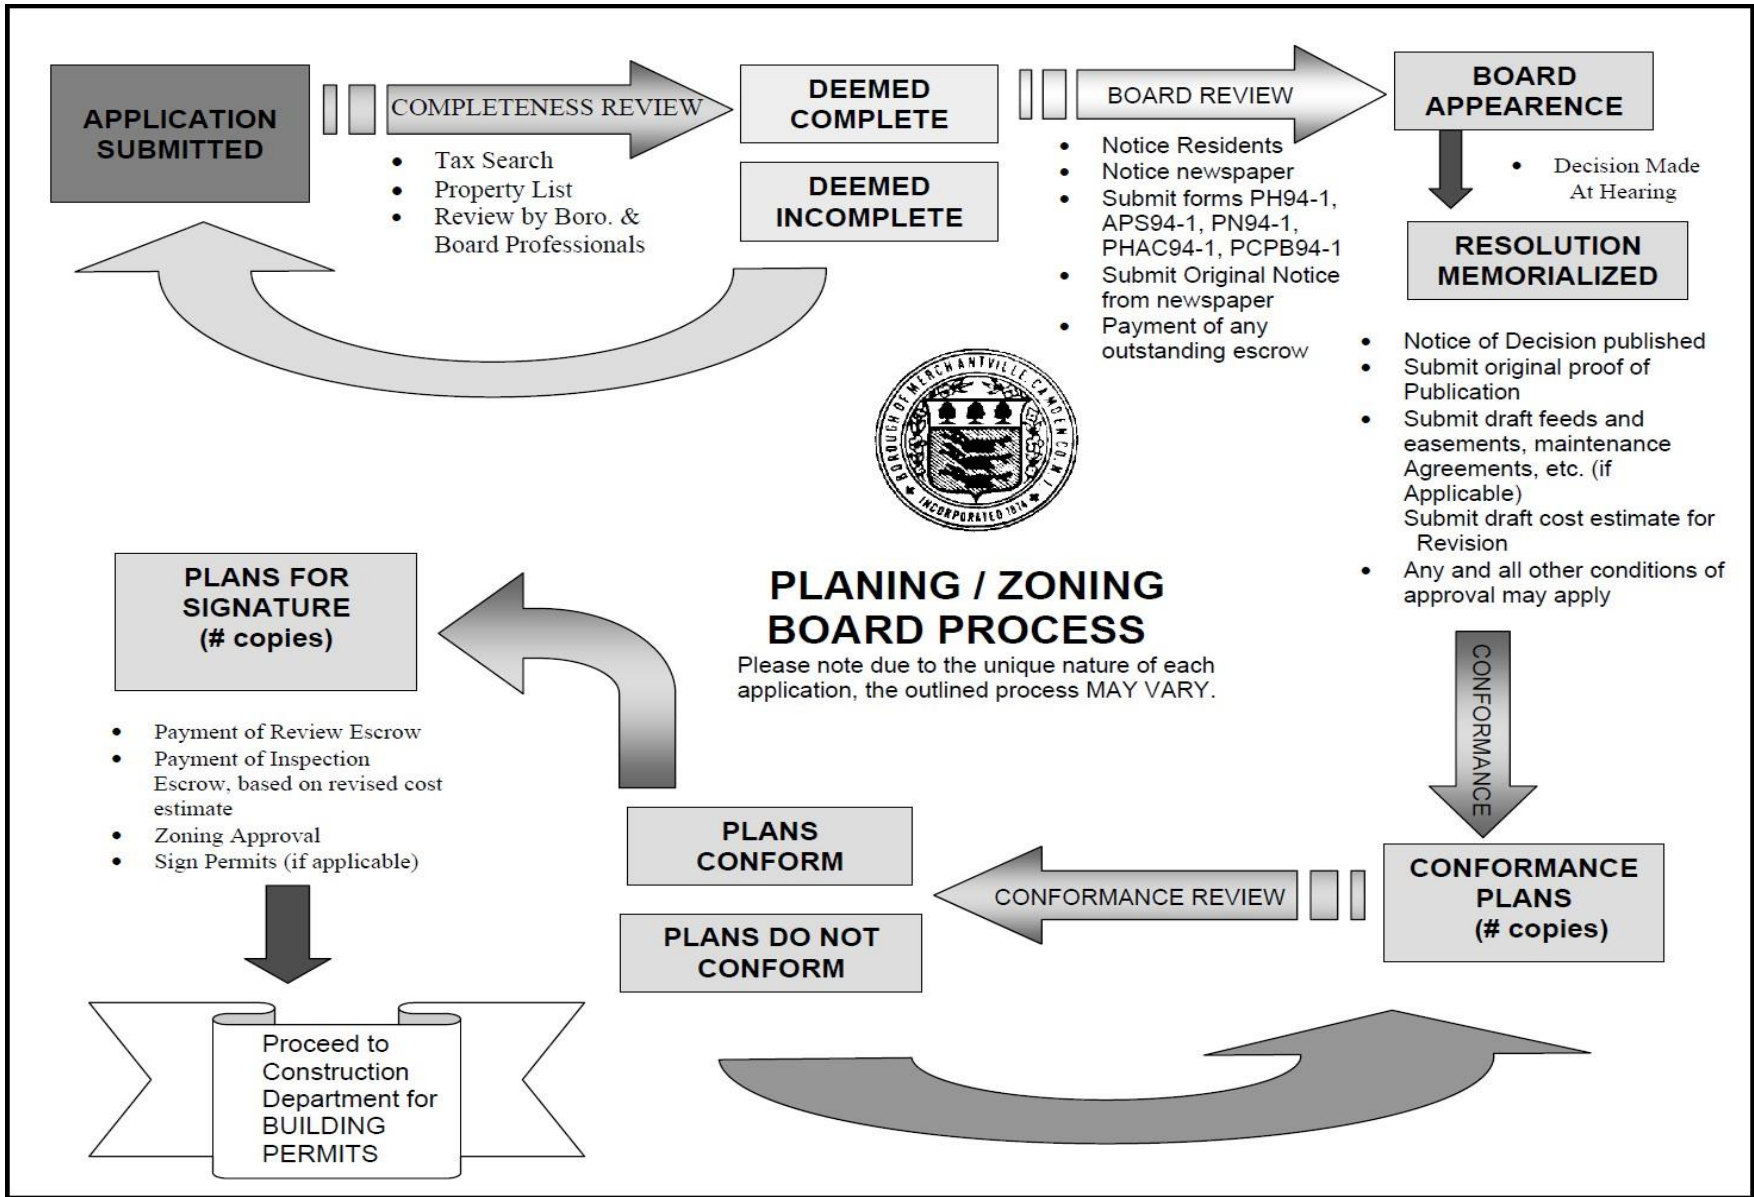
APPLICATION SUBMITTED

COMPLETENESS REVIEW

- Tax Search
- Property List
- Review by Boro. & Board Professionals

DEEMED COMPLETE

DEEMED INCOMPLETE

BOARD REVIEW

- Notice Residents
- Notice newspaper
- Submit forms PH94-1, APS94-1, PN94-1, PHAC94-1, PCPB94-1
- Submit Original Notice from newspaper
- Payment of any outstanding escrow

BOARD APPEARENCE

- Decision Made At Hearing

RESOLUTION MEMORIALIZED

- Notice of Decision published
- Submit original proof of Publication
- Submit draft feeds and easements, maintenance Agreements, etc. (if Applicable) Submit draft cost estimate for Revision
- Any and all other conditions of approval may apply

BOROUGH OF MERCHANTVILLE CAMDEN CO. N.J. INCORPORATED 1874

PLANING / ZONING BOARD PROCESS

Please note due to the unique nature of each application, the outlined process MAY VARY.

CONFORMANCE

CONFORMANCE PLANS (# copies)

CONFORMANCE REVIEW

PLANS CONFORM

PLANS DO NOT CONFORM

PLANS FOR SIGNATURE (# copies)

- Payment of Review Escrow
- Payment of Inspection Escrow, based on revised cost estimate
- Zoning Approval
- Sign Permits (if applicable)

Proceed to Construction Department for BUILDING PERMITS